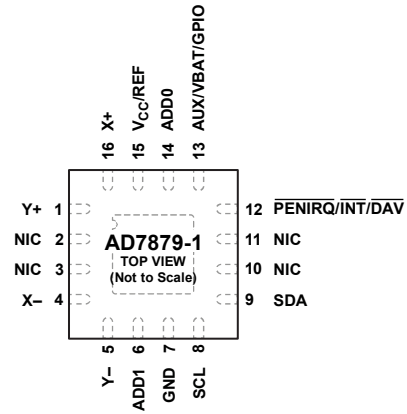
16 X+
15 $V_{CC}$/REF
14 ADD0
13 AUX/VBAT/GPIO

Y+ 1
NIC 2
NIC 3
X– 4

AD7879-1
TOP VIEW
(Not to Scale)

12 $\overline{PENIRQ}$/$\overline{INT}$/$\overline{DAV}$
11 NIC
10 NIC
9 SDA

5 Y–
6 ADD1
7 GND
8 SCL